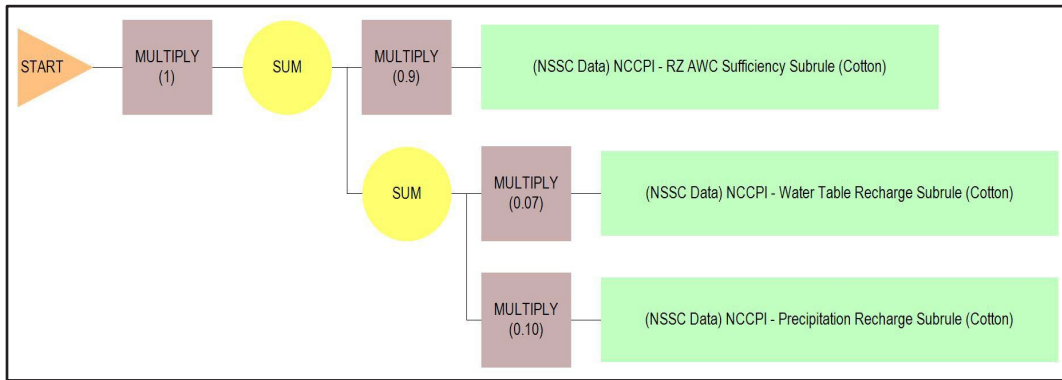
START

MULTIPLY (1)

SUM

MULTIPLY (0.9)

(NSSC Data) NCCPI - RZ AWC Sufficiency Subrule (Cotton)

SUM

MULTIPLY (0.07)

(NSSC Data) NCCPI - Water Table Recharge Subrule (Cotton)

MULTIPLY (0.10)

(NSSC Data) NCCPI - Precipitation Recharge Subrule (Cotton)